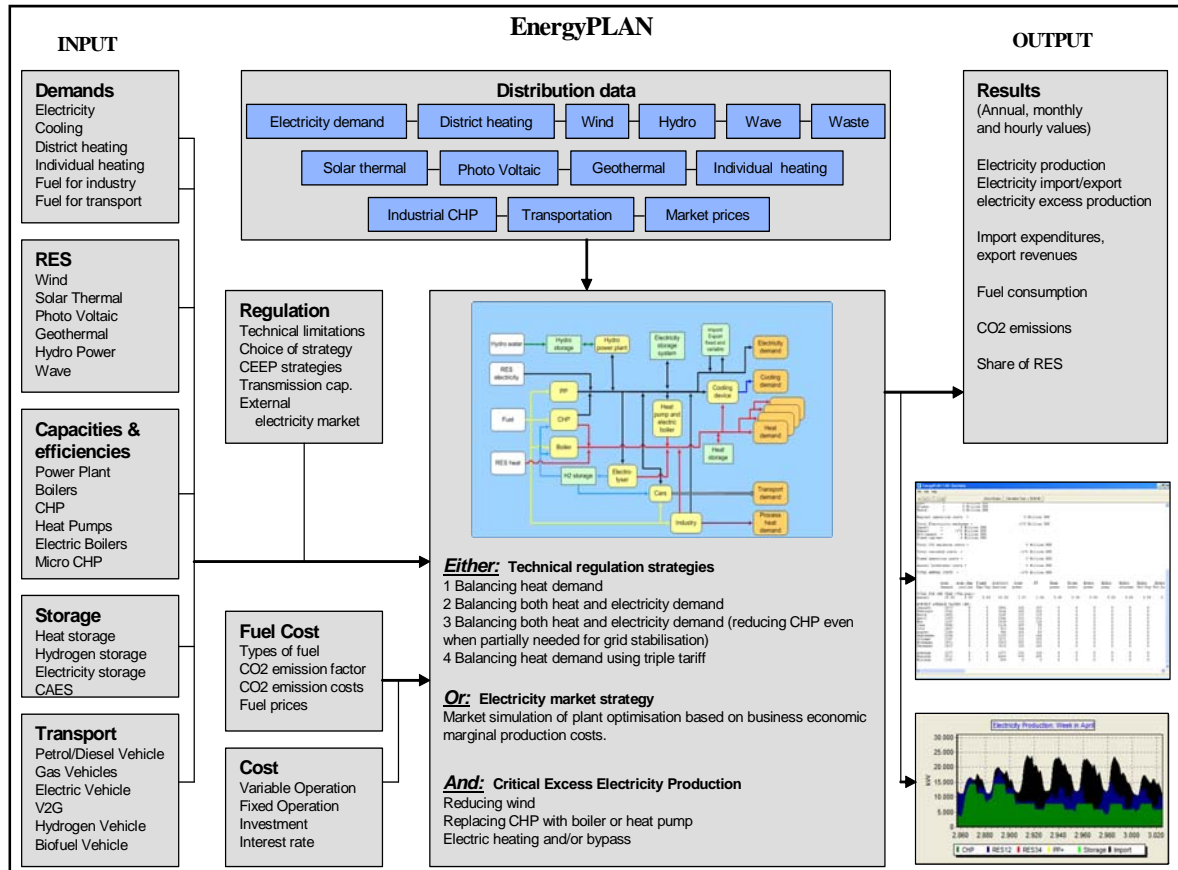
EnergyPLAN

INPUT

OUTPUT

Demands
Electricity
Cooling
District heating
Individual heating
Fuel for industry
Fuel for transport

RES
Wind
Solar Thermal
Photo Voltaic
Geothermal
Hydro Power
Wave

Capacities & efficiencies
Power Plant
Boilers
CHP
Heat Pumps
Electric Boilers
Micro CHP

Storage
Heat storage
Hydrogen storage
Electricity storage
CAES

Transport
Petrol/Diesel Vehicle
Gas Vehicles
Electric Vehicle
V2G
Hydrogen Vehicle
Biofuel Vehicle

Distribution data
Electricity demand
District heating
Wind
Hydro
Wave
Waste
Solar thermal
Photo Voltaic
Geothermal
Individual heating
Industrial CHP
Transportation
Market prices

Regulation
Technical limitations
Choice of strategy
CEEP strategies
Transmission cap.
External electricity market

Fuel Cost
Types of fuel
CO2 emission factor
CO2 emission costs
Fuel prices

Cost
Variable Operation
Fixed Operation
Investment
Interest rate

Hydro water
Hydro storage
Hydro power plant
Electricity storage system
Import Export fixed and variable
Electricity demand
RES electricity
Cooling device
Cooling demand
PP
CHP
Heat pump and electric boiler
Fuel
Boiler
Heat demand
Heat storage
RES heat
H2 storage
Electrolyser
Cars
Transport demand
Industry
Process heat demand

Either: Technical regulation strategies
1 Balancing heat demand
2 Balancing both heat and electricity demand
3 Balancing both heat and electricity demand (reducing CHP even when partially needed for grid stabilisation)
4 Balancing heat demand using triple tariff

Or: Electricity market strategy
Market simulation of plant optimisation based on business economic marginal production costs.

And: Critical Excess Electricity Production
Reducing wind
Replacing CHP with boiler or heat pump
Electric heating and/or bypass

Results
(Annual, monthly and hourly values)

Electricity production
Electricity import/export
electricity excess production

Import expenditures, export revenues

Fuel consumption

CO2 emissions

Share of RES

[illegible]

Electricity Production: Week in April
30.000
25.000
20.000
15.000
10.000
5.000
0
2.860 2.880 2.900 2.920 2.940 2.960 2.980 3.000 3.020
CHP RES12 RES34 PP+ Storage Import